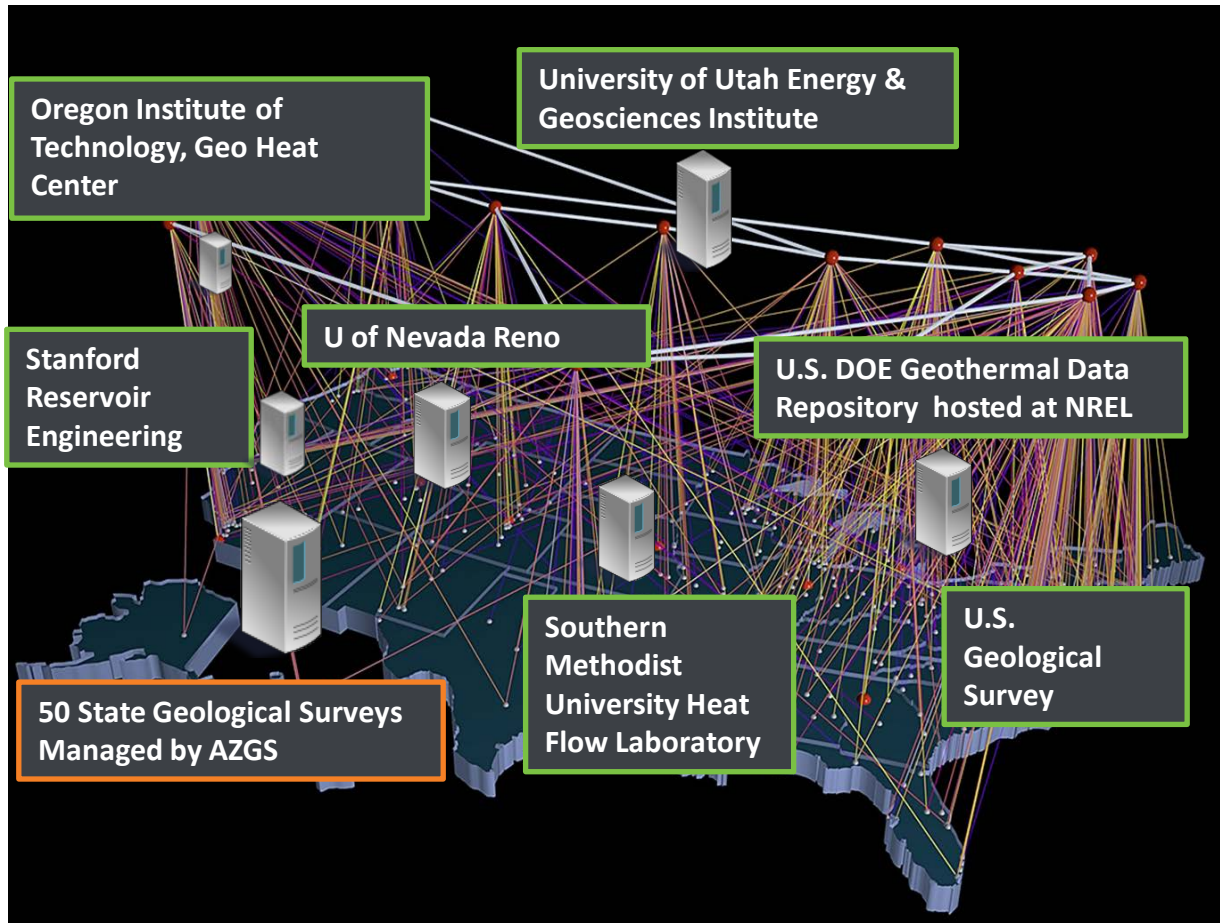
Oregon Institute of Technology, Geo Heat Center

University of Utah Energy & Geosciences Institute

Stanford Reservoir Engineering

U of Nevada Reno

U.S. DOE Geothermal Data Repository hosted at NREL

Southern Methodist University Heat Flow Laboratory

U.S. Geological Survey

50 State Geological Surveys Managed by AZGS